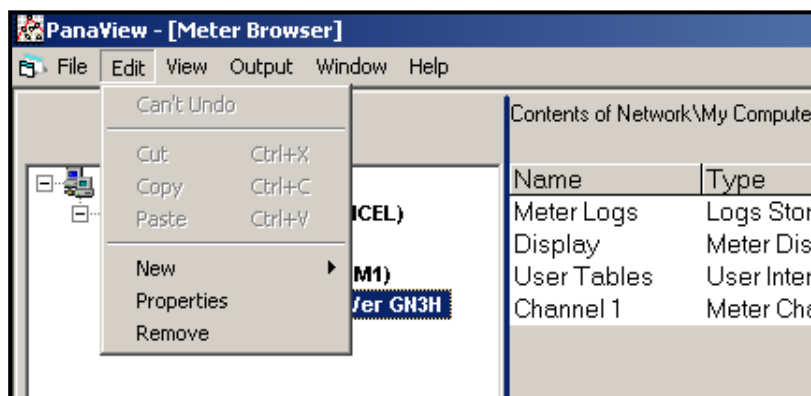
PanaView - [Meter Browser]

File Edit View Output Window Help

Can't Undo

Cut Ctrl+X
Copy Ctrl+C
Paste Ctrl+V

New
Properties
Remove

ICEL)

M1)

Ver GN3H

Contents of Network\My Compute

| Name | Type |
|---|---|
| Meter Logs | Logs Stor |
| Display | Meter Dis |
| User Tables | User Inter |
| Channel 1 | Meter Cha |